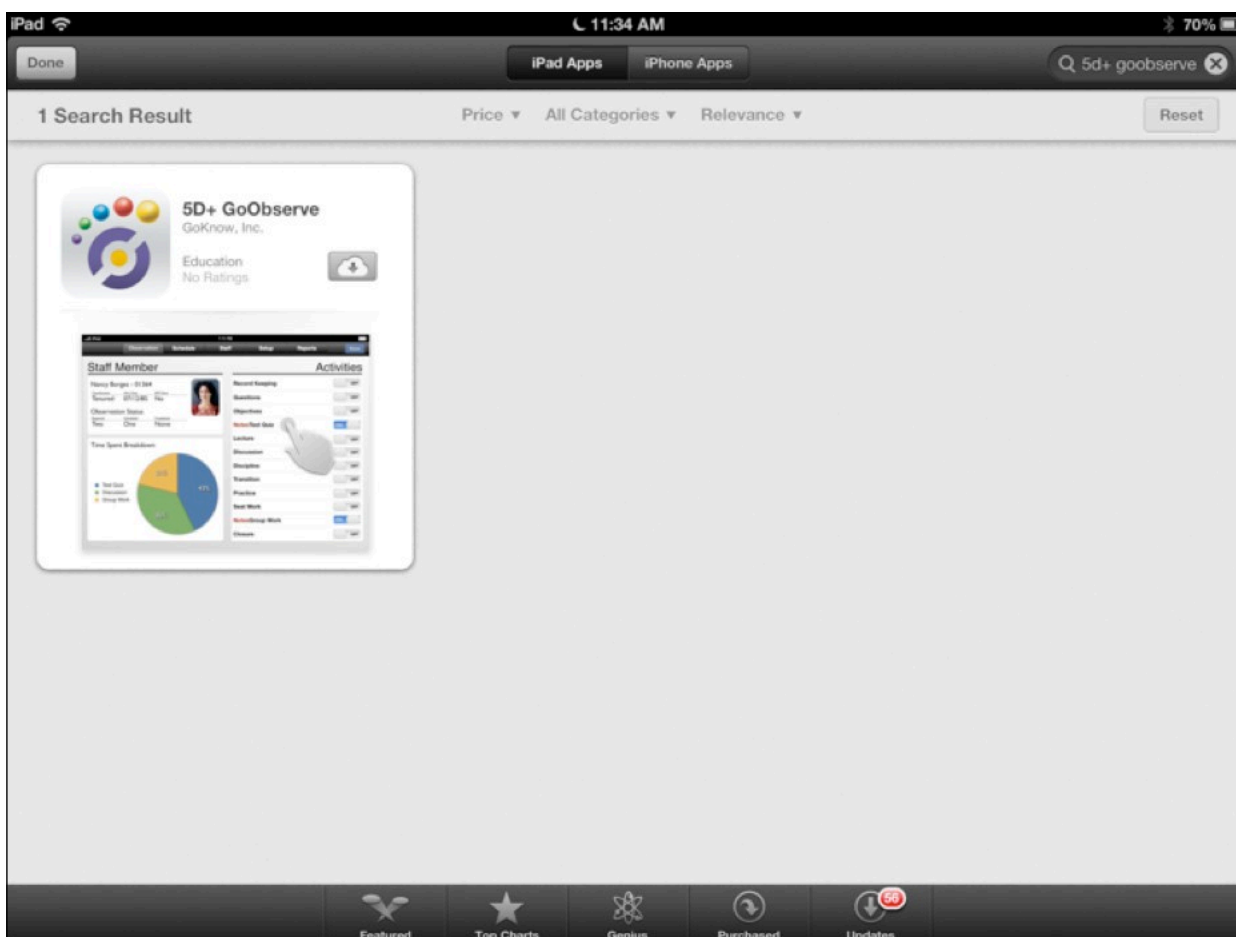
iPad 11:34 AM 70%

Done

iPad Apps iPhone Apps

5d+ goobserve

1 Search Result

Price ▾ All Categories ▾ Relevance ▾

Reset

5D+ GoObserve
GoKnow, Inc.
Education
No Ratings

Staff Member
Activities

Record Keeping
Questions
Objectives
Test Quiz
Lecture
Discussion
Discipline
Transition
Practice
Seat Work
Group Work
Closure

Featured Top Charts Genius Purchased Updates
56